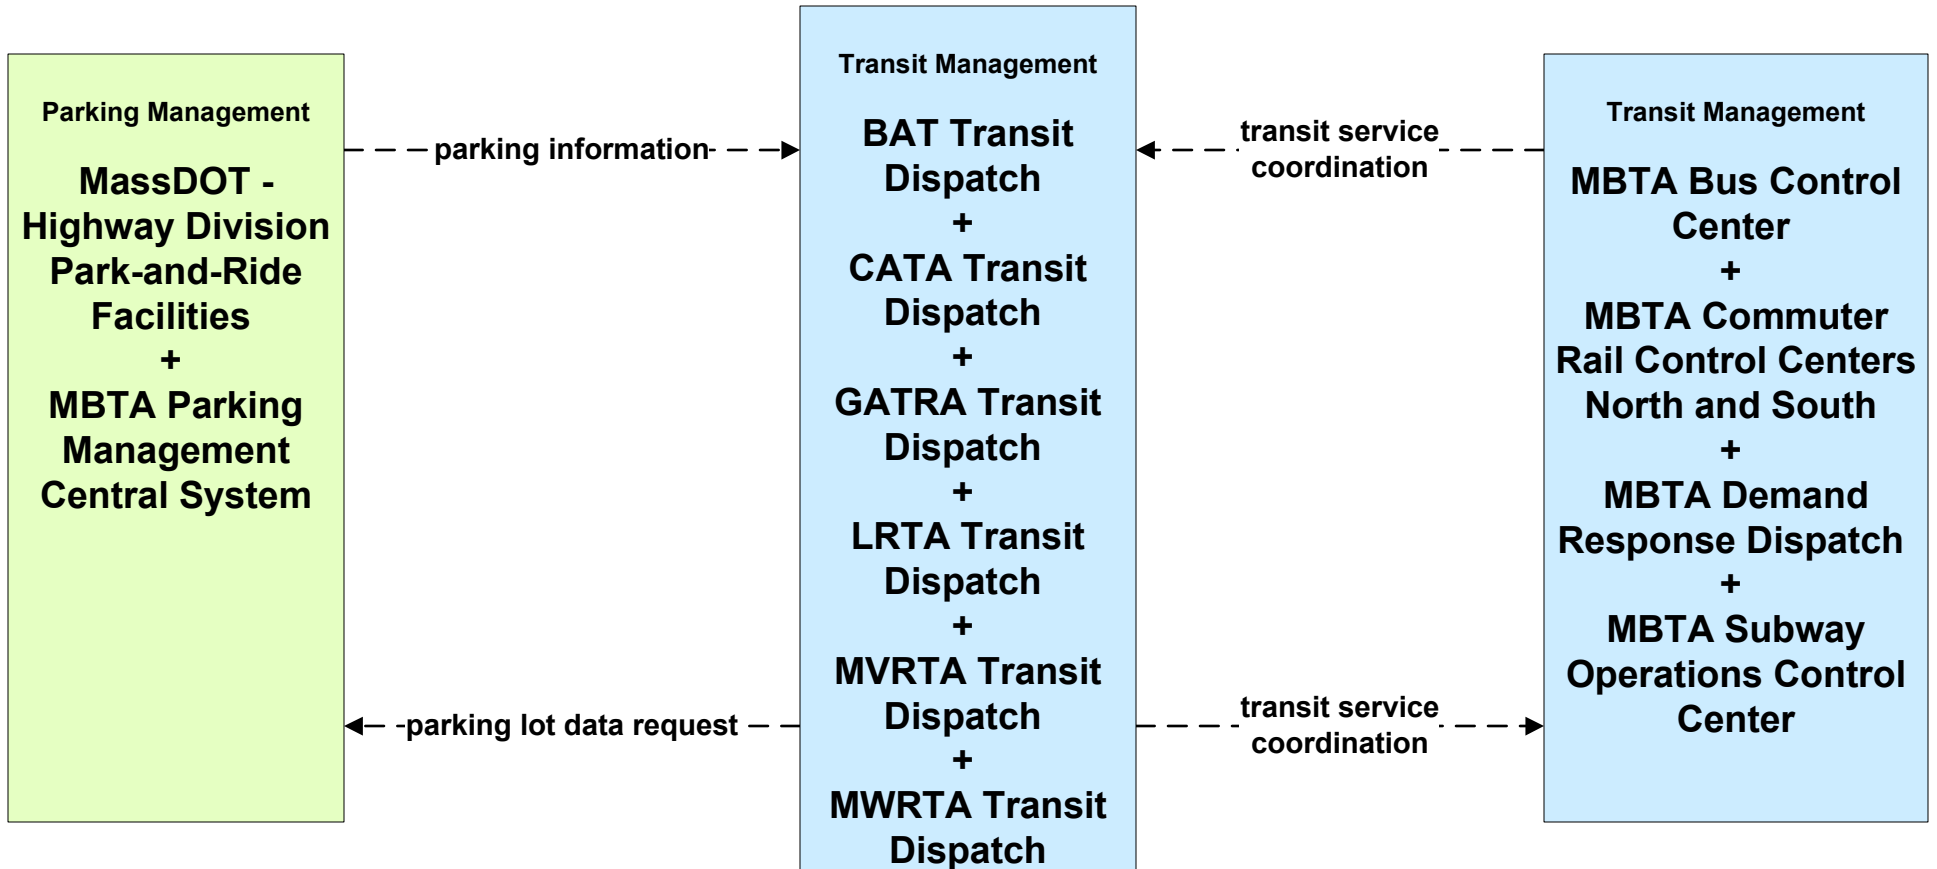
Parking Management

MassDOT - Highway Division Park-and-Ride Facilities
+
MBTA Parking Management Central System

parking information

parking lot data request

Transit Management

BAT Transit Dispatch
+
CATA Transit Dispatch
+
GATRA Transit Dispatch
+
LRTA Transit Dispatch
+
MVRTA Transit Dispatch
+
MWRTA Transit Dispatch

transit service coordination

transit service coordination

Transit Management

MBTA Bus Control Center
+
MBTA Commuter Rail Control Centers North and South
+
MBTA Demand Response Dispatch
+
MBTA Subway Operations Control Center